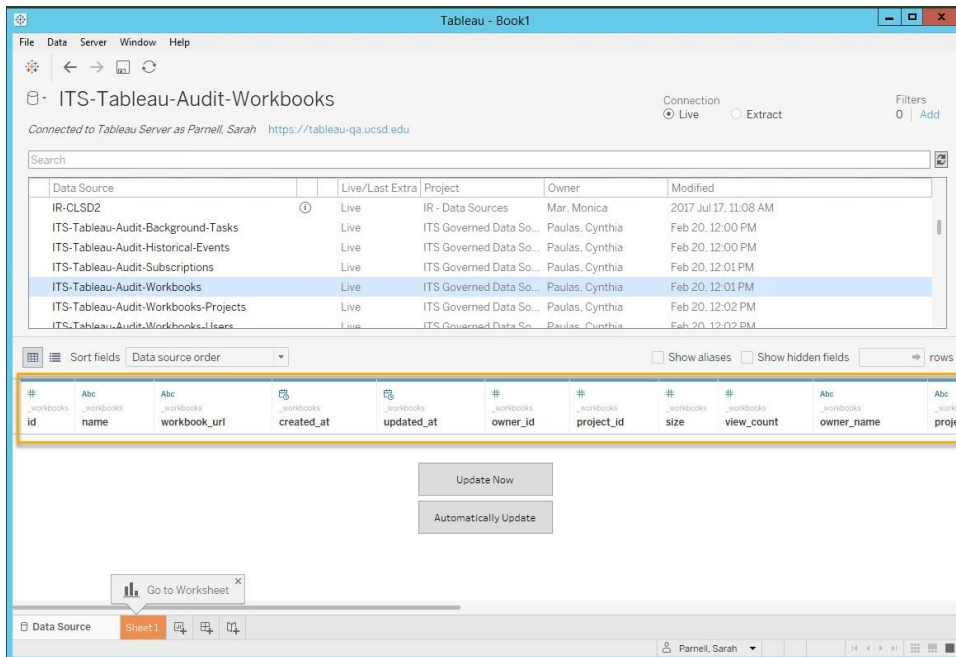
Tableau - Book1

File Data Server Window Help

ITS-Tableau-Audit-Workbooks

Connected to Tableau Server as Parnell, Sarah https://tableau-qa.ucsd.edu

Connection
Live Extract

Filters
0 | Add

Search

| Data Source | | Live/Last Extra | Project | Owner | Modified |
|---|---|---|---|---|---|
| IR-CLSD2 | ⓘ | Live | IR - Data Sources | Mar, Monica | 2017 Jul 17, 11:08 AM |
| ITS-Tableau-Audit-Background-Tasks | | Live | ITS Governed Data So... | Paulas, Cynthia | Feb 20, 12:00 PM |
| ITS-Tableau-Audit-Historical-Events | | Live | ITS Governed Data So... | Paulas, Cynthia | Feb 20, 12:00 PM |
| ITS-Tableau-Audit-Subscriptions | | Live | ITS Governed Data So... | Paulas, Cynthia | Feb 20, 12:01 PM |
| ITS-Tableau-Audit-Workbooks | | Live | ITS Governed Data So... | Paulas, Cynthia | Feb 20, 12:01 PM |
| ITS-Tableau-Audit-Workbooks-Projects | | Live | ITS Governed Data So... | Paulas, Cynthia | Feb 20, 12:02 PM |
| ITS-Tableau-Audit-Workbooks-Users | | Live | ITS Governed Data So... | Paulas, Cynthia | Feb 20, 12:02 PM |

Sort fields Data source order

Show aliases Show hidden fields rows

| # _workbooks id | Abc _workbooks name | Abc _workbooks workbook_url | _workbooks created_at | _workbooks updated_at | # _workbooks owner_id | # _workbooks project_id | # _workbooks size | # _workbooks view_count | Abc _workbooks owner_name | Abc _work proje |
|---|---|---|---|---|---|---|---|---|---|---|

Update Now

Automatically Update

Go to Worksheet

Data Source Sheet 1

Parnell, Sarah